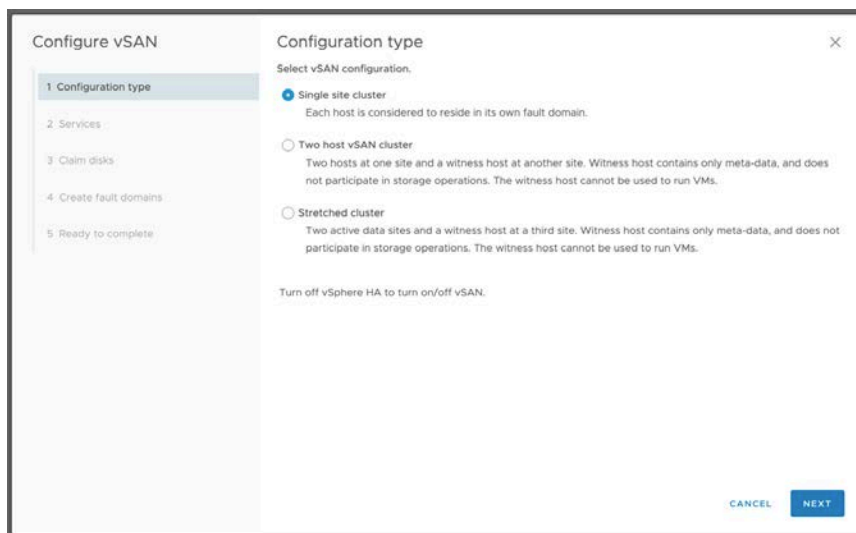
Configure vSAN

1 Configuration type

2 Services

3 Claim disks

4 Create fault domains

5 Ready to complete

Configuration type

×

Select vSAN configuration.

Single site cluster
Each host is considered to reside in its own fault domain.

Two host vSAN cluster
Two hosts at one site and a witness host at another site. Witness host contains only meta-data, and does not participate in storage operations. The witness host cannot be used to run VMs.

Stretched cluster
Two active data sites and a witness host at a third site. Witness host contains only meta-data, and does not participate in storage operations. The witness host cannot be used to run VMs.

Turn off vSphere HA to turn on/off vSAN.

CANCEL

NEXT